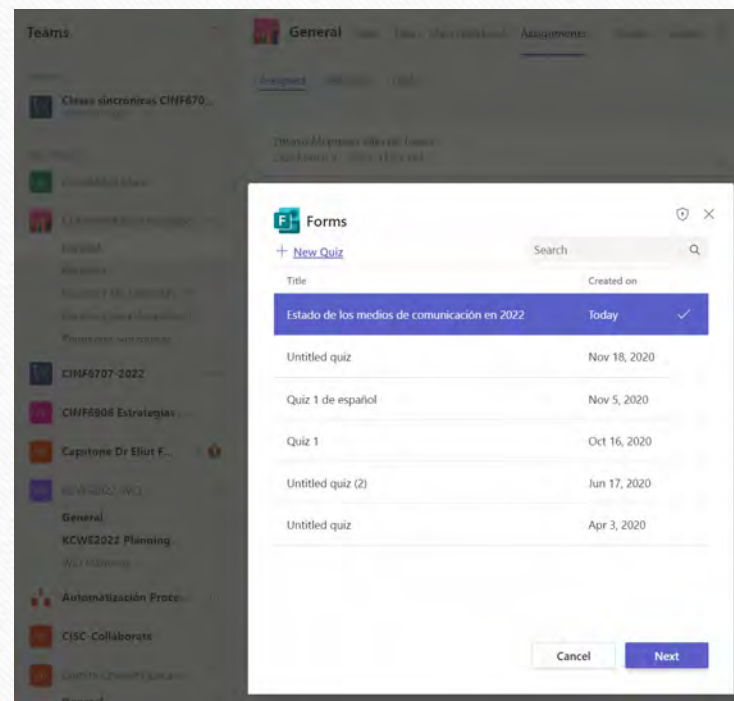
Teams

Clases sincronicas CINF670...

CINF6707-2022

CINF6908 Estrategias...

Capstone Dr Eliut F...

General

KCWE2022 Planning

Automatización Proce...

CISC-Collaborate

General

Assignments

Assigned

Forms

+ New Quiz

Search

| Title | Created on |
|---|---|
| Estado de los medios de comunicación en 2022 | Today |
| Untitled quiz | Nov 18, 2020 |
| Quiz 1 de español | Nov 5, 2020 |
| Quiz 1 | Oct 16, 2020 |
| Untitled quiz (2) | Jun 17, 2020 |
| Untitled quiz | Apr 3, 2020 |

Cancel

Next